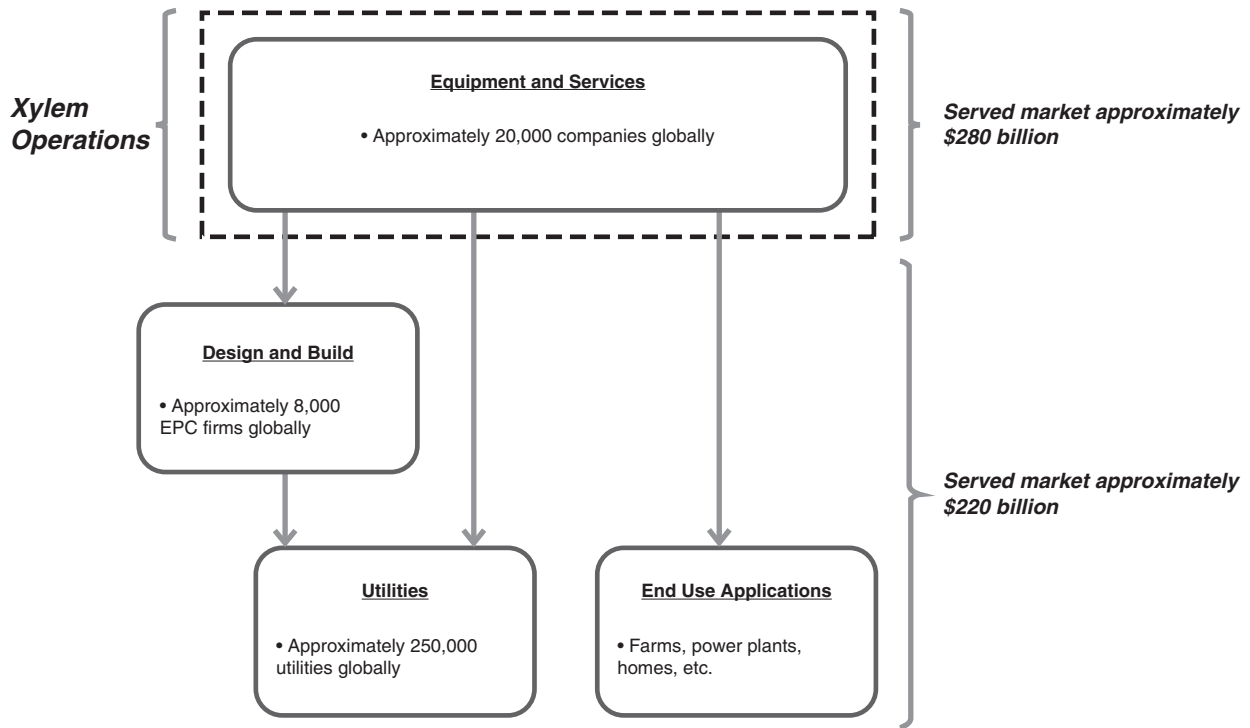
Xylem Operations

Equipment and Services

• Approximately 20,000 companies globally

Served market approximately $280 billion

Design and Build

• Approximately 8,000 EPC firms globally

Served market approximately $220 billion

Utilities

• Approximately 250,000 utilities globally

End Use Applications

• Farms, power plants, homes, etc.